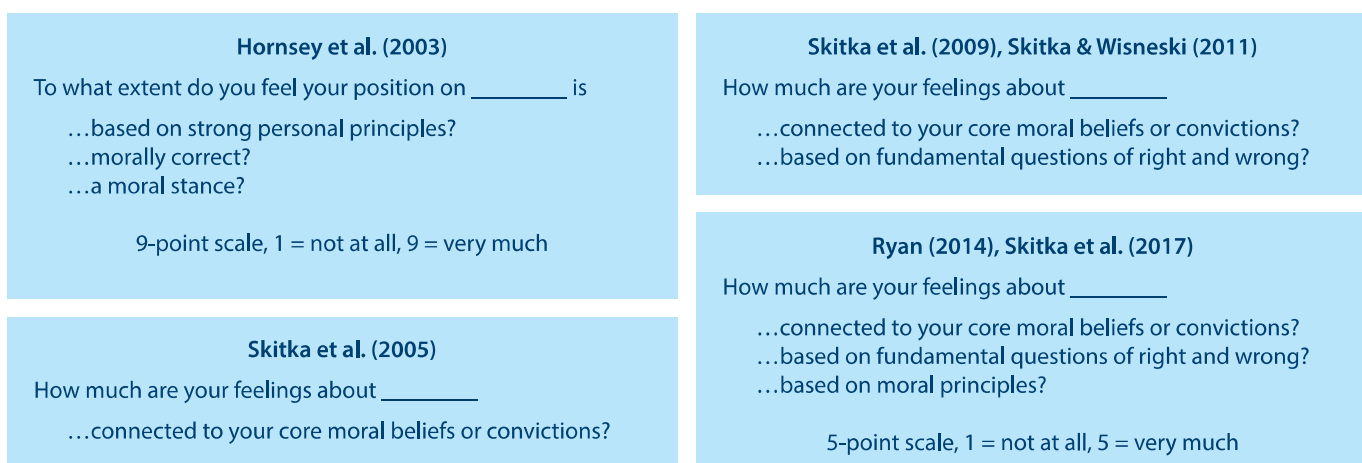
Hornsey et al. (2003)

To what extent do you feel your position on ________ is

…based on strong personal principles?
…morally correct?
…a moral stance?

9-point scale, 1 = not at all, 9 = very much

Skitka et al. (2005)

How much are your feelings about ________

…connected to your core moral beliefs or convictions?

Skitka et al. (2009), Skitka & Wisneski (2011)

How much are your feelings about ________

…connected to your core moral beliefs or convictions?
…based on fundamental questions of right and wrong?

Ryan (2014), Skitka et al. (2017)

How much are your feelings about ________

…connected to your core moral beliefs or convictions?
…based on fundamental questions of right and wrong?
…based on moral principles?

5-point scale, 1 = not at all, 5 = very much